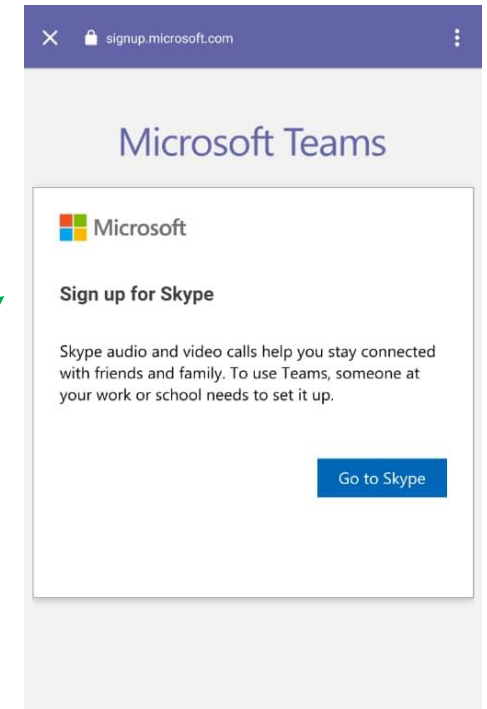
signup.microsoft.com

Microsoft Teams

Microsoft

Sign up for Skype

Skype audio and video calls help you stay connected with friends and family. To use Teams, someone at your work or school needs to set it up.

Go to Skype